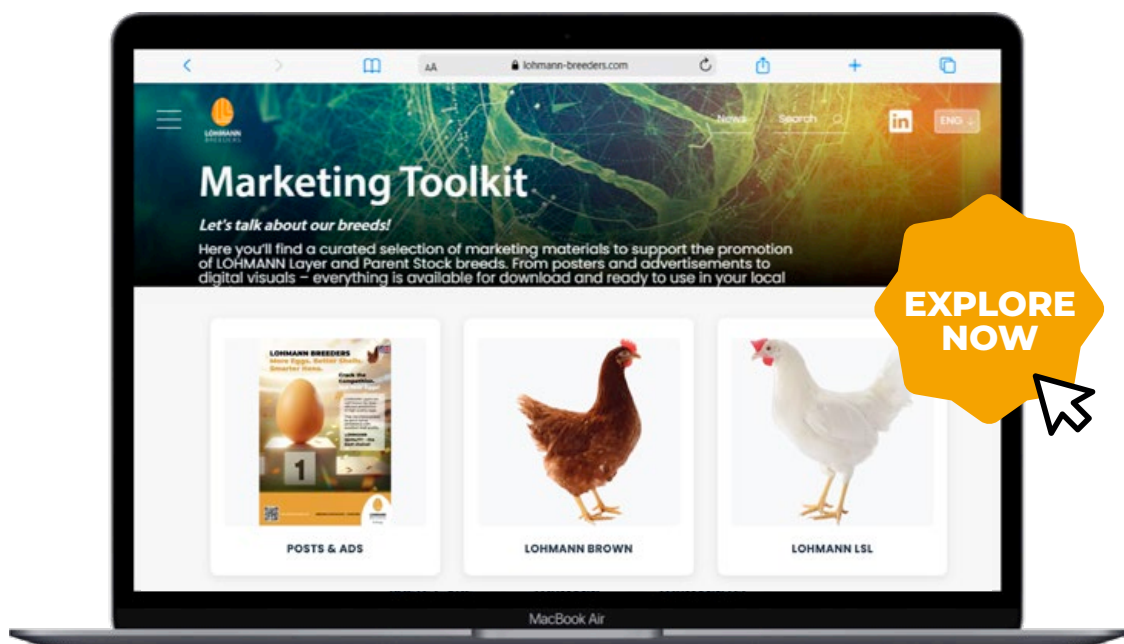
AA lohmann-breeders.com

LOHMANN BREEDERS

News Search

in ENG

Marketing Toolkit

Let's talk about our breeds!

Here you'll find a curated selection of marketing materials to support the promotion of LOHMANN Layer and Parent Stock breeds. From posters and advertisements to digital visuals – everything is available for download and ready to use in your local

EXPLORE NOW

LOHMANN BREEDERS
More Eggs. Better Shells. Smarter Hens.

Crack the Competition.

1

POSTS & ADS

LOHMANN BROWN

LOHMANN LSL

MacBook Air